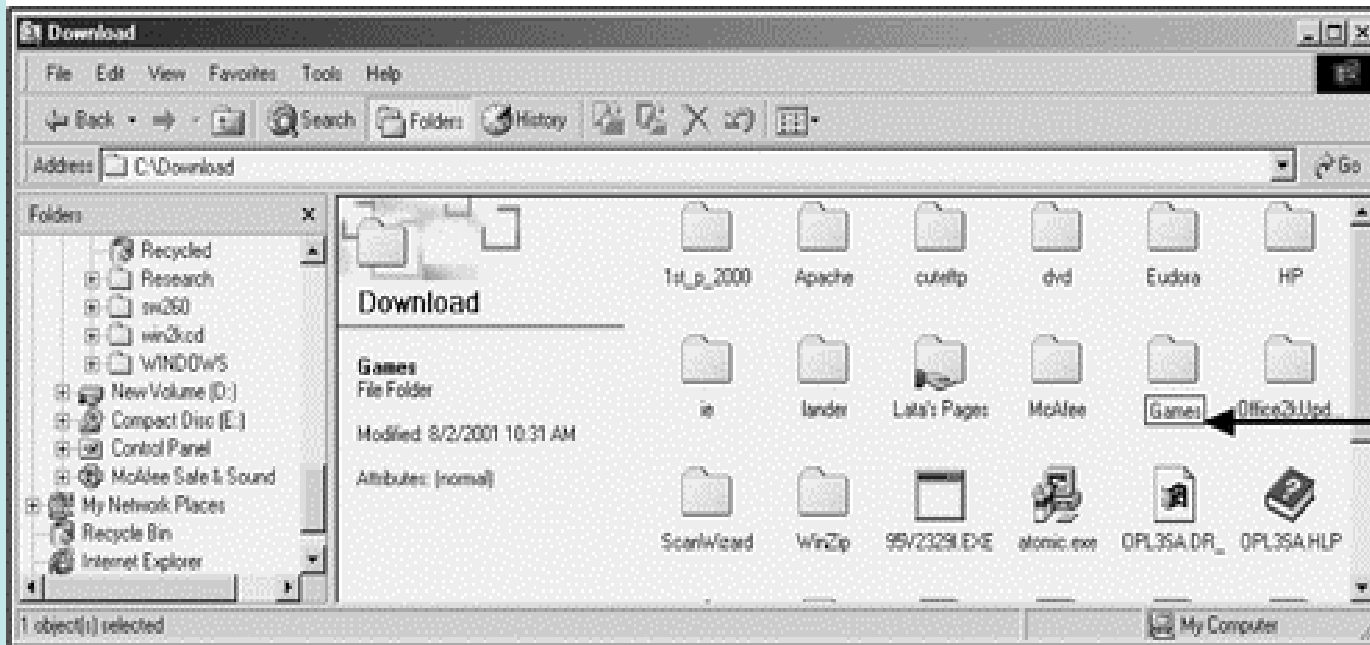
Download

File Edit View Favorites Tools Help

Back Search Folders History

Address C:\Download Go

Folders ×

Recycled
Research
sw260
win2kcd
WINDOWS
New Volume (D:)
Compact Disc (E:)
Control Panel
McAfee Safe & Sound
My Network Places
Recycle Bin
Internet Explorer

Download

Games
File Folder

Modified: 8/2/2001 10:31 AM

Attributes: (normal)

1st_p_2000 Apache cuteftp dvd Eudora HP

ie lander Lata's Pages McAfee Games Office2kUpd

ScanWizard WinZip 95V2329I.EXE atomic.exe OPL3SA.DR_ OPL3SA.HLP

1 object(s) selected

My Computer